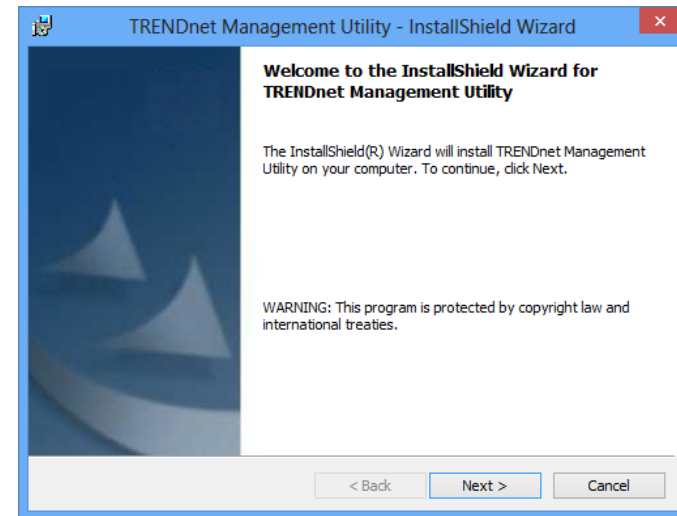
TRENDnet Management Utility - InstallShield Wizard

Welcome to the InstallShield Wizard for TRENDnet Management Utility

The InstallShield(R) Wizard will install TRENDnet Management Utility on your computer. To continue, click Next.

WARNING: This program is protected by copyright law and international treaties.

< Back

Next >

Cancel